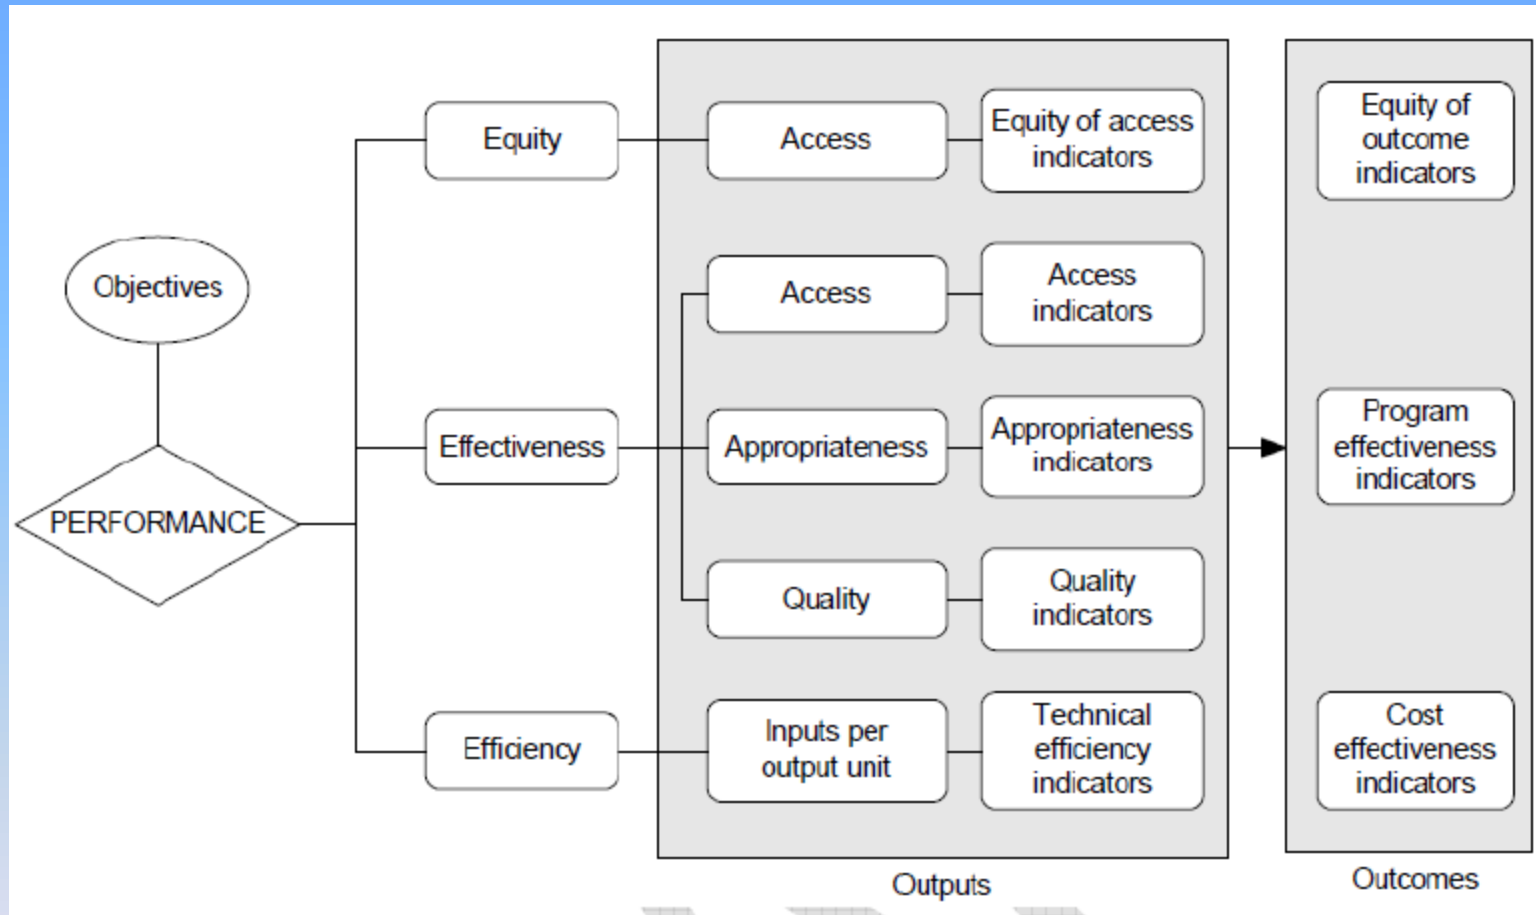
Objectives

PERFORMANCE

Equity

Effectiveness

Efficiency

Access

Equity of access indicators

Access

Access indicators

Appropriateness

Appropriateness indicators

Quality

Quality indicators

Inputs per output unit

Technical efficiency indicators

Outputs

Equity of outcome indicators

Program effectiveness indicators

Cost effectiveness indicators

Outcomes